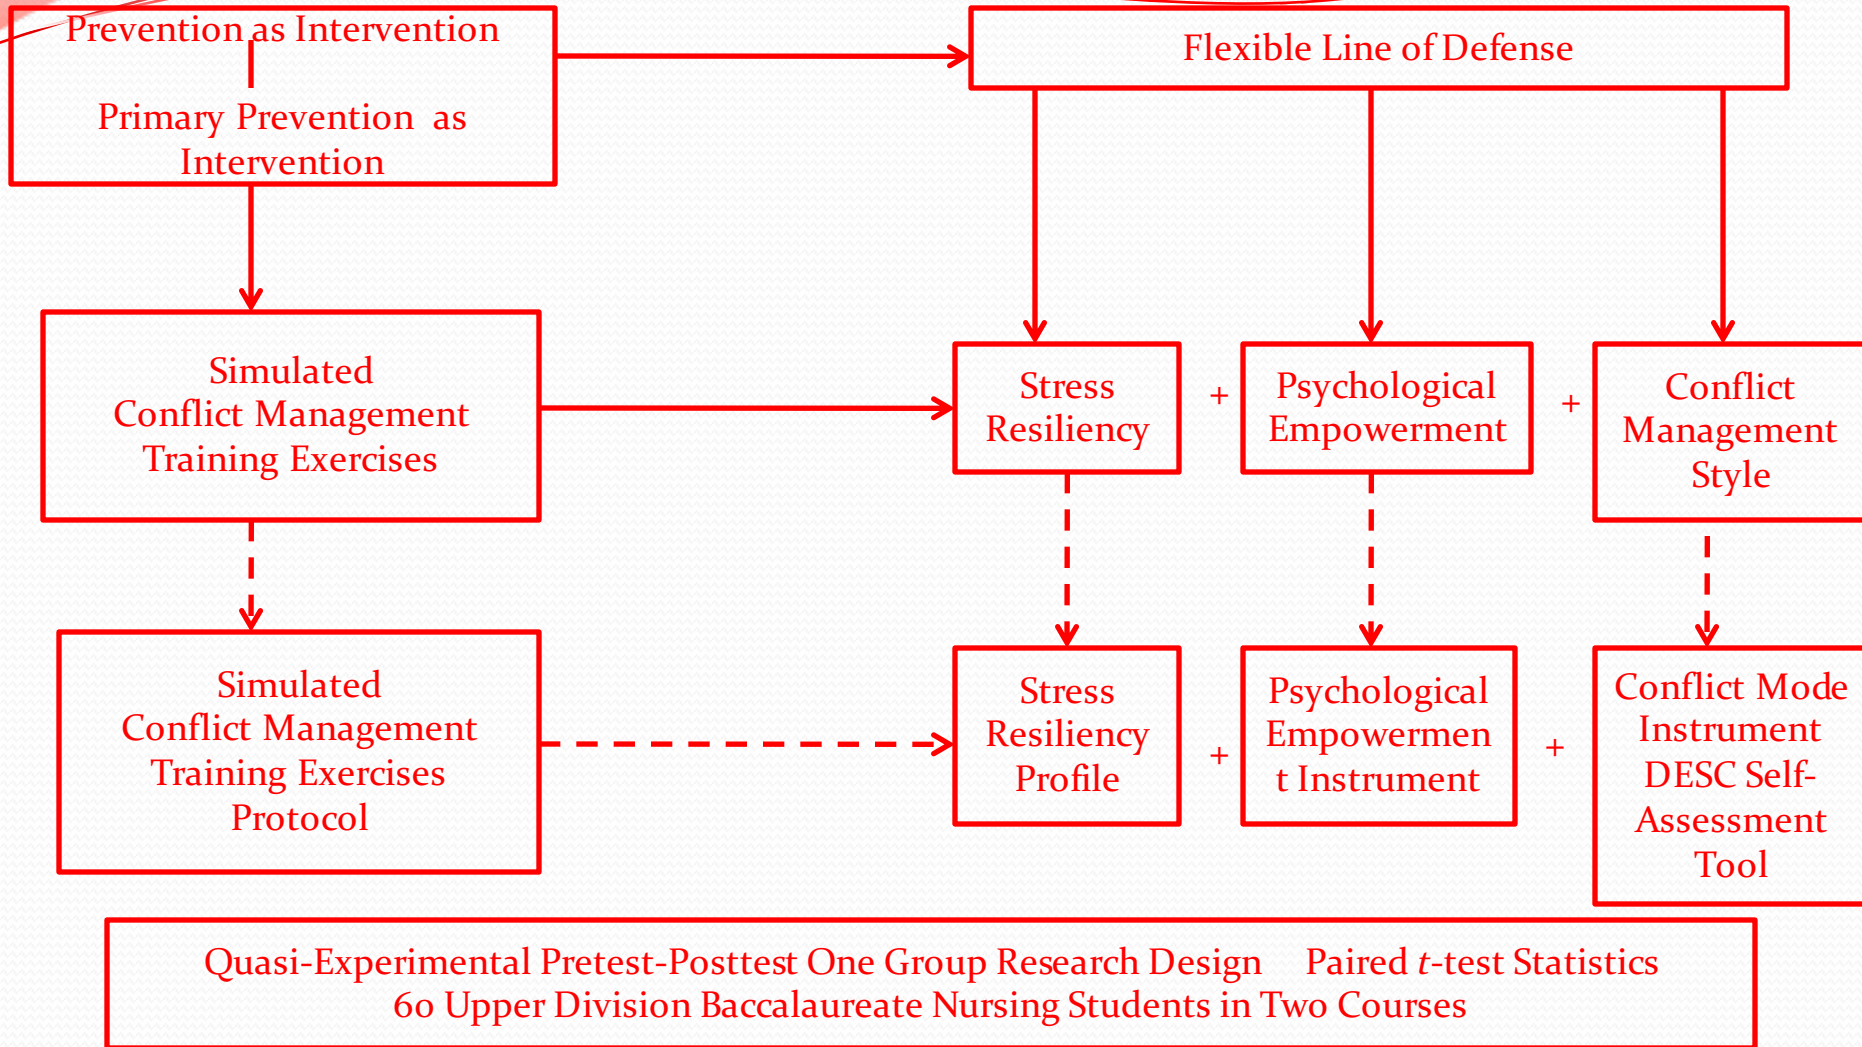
Prevention as Intervention

Primary Prevention as Intervention

Flexible Line of Defense

Simulated Conflict Management Training Exercises

Stress Resiliency

+

Psychological Empowerment

+

Conflict Management Style

Simulated Conflict Management Training Exercises Protocol

Stress Resiliency Profile

+

Psychological Empowerment Instrument

+

Conflict Mode Instrument DESC Self-Assessment Tool

Quasi-Experimental Pretest-Posttest One Group Research Design Paired $t$-test Statistics
60 Upper Division Baccalaureate Nursing Students in Two Courses